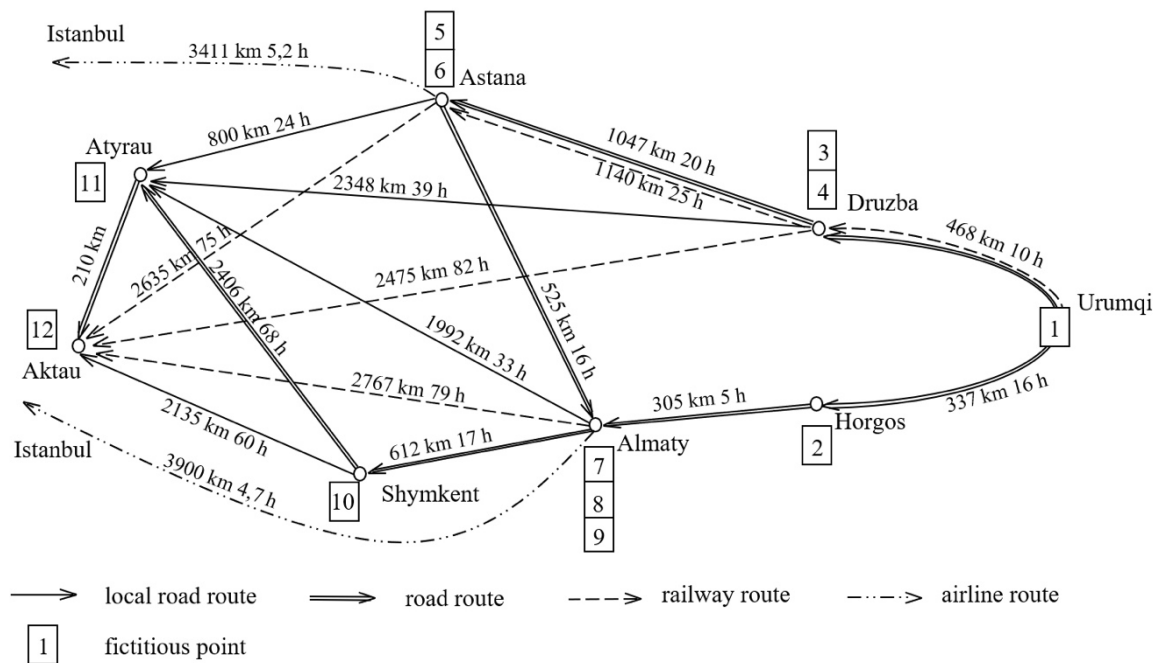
Istanbul

3411 km 5,2 h

5

6

Astana

800 km 24 h

Atyrau

11

1047 km 20 h

1140 km 25 h

3

4

Druzba

2348 km 39 h

210 km

2635 km 75 h

2406 km 68 h

2475 km 82 h

468 km 10 h

Urumqi

12

Aktau

525 km 16 h

1992 km 33 h

1

2767 km 79 h

305 km 5 h

337 km 16 h

Horgos

2135 km 60 h

Istanbul

612 km 17 h

Almaty

2

3900 km 4,7 h

10

Shymkent

7

8

9

local road route

road route

railway route

airline route

1

fictitious point